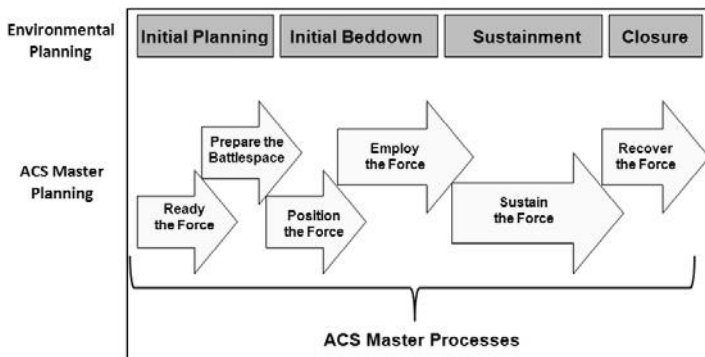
Environmental Planning

Initial Planning

Initial Beddown

Sustainment

Closure

ACS Master Planning

Ready the Force

Prepare the Battlespace

Position the Force

Employ the Force

Sustain the Force

Recover the Force

ACS Master Processes